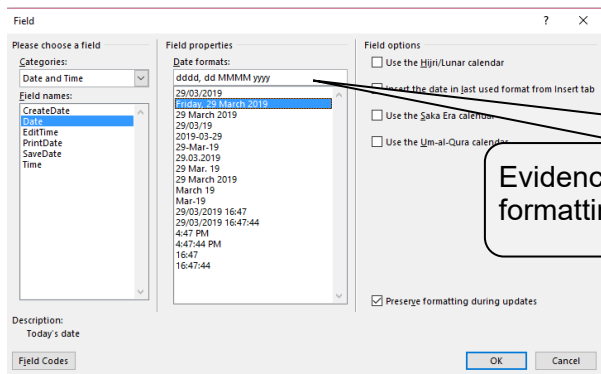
Field

?

Please choose a field

Categories:

Date and Time

Field names:

CreateDate
Date
EditTime
PrintDate
SaveDate
Time

Field properties

Date formats:

dddd, dd MMMM yyyy

29/03/2019
Friday, 29 March 2019
29 March 2019
29/03/19
2019-03-29
29-Mar-19
29.03.2019
29 Mar. 19
29 March 2019
March 19
Mar-19
29/03/2019 16:47
29/03/2019 16:47:44
4:47 PM
4:47:44 PM
16:47
16:47:44

Field options

Use the Hijri/Lunar calendar

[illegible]sert the date in last used format from Insert tab

Use the Saka Era calend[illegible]

Use the Um-al-Qura calen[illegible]

Evidenc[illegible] formatti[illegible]

Preserve formatting during updates

Description:
Today's date

Field Codes

OK

Cancel